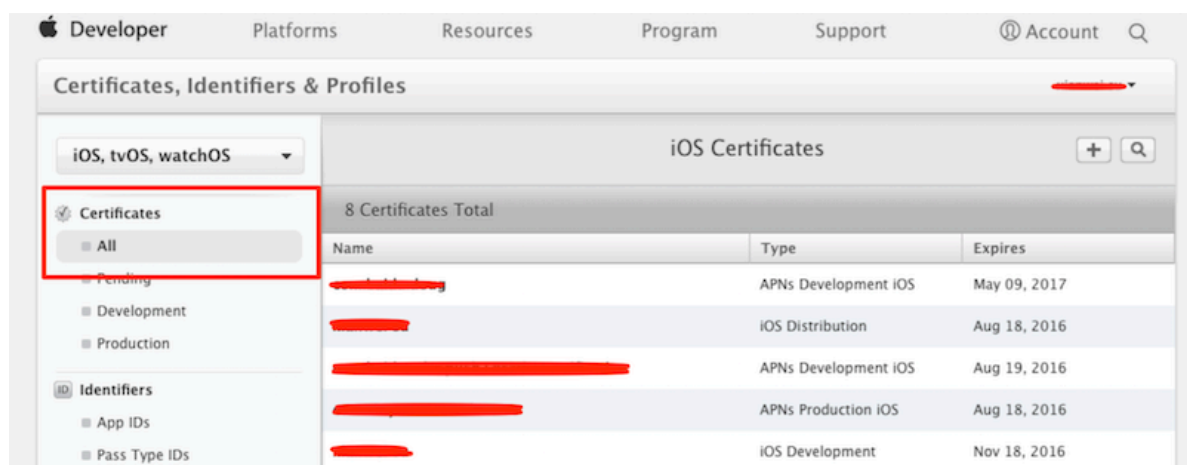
Developer Platforms Resources Program Support Account

Certificates, Identifiers & Profiles

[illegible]

iOS, tvOS, watchOS

Certificates
All
Pending
Development
Production

ID Identifiers
App IDs
Pass Type IDs

iOS Certificates

+

8 Certificates Total

| Name | Type | Expires |
|---|---|---|
| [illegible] | APNs Development iOS | May 09, 2017 |
| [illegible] | iOS Distribution | Aug 18, 2016 |
| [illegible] | APNs Development iOS | Aug 19, 2016 |
| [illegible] | APNs Production iOS | Aug 18, 2016 |
| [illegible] | iOS Development | Nov 18, 2016 |